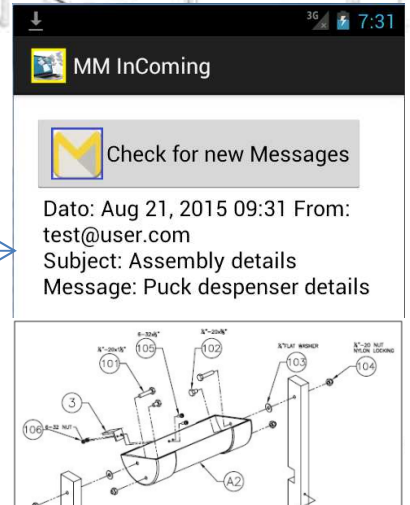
3G 7:31

MM InComing

Check for new Messages

Dato: Aug 21, 2015 09:31 From: test@user.com
Subject: Assembly details
Message: Puck despenser details

6-32x⅜"
¼"-20x⅜"
¼"-20x1⅜"
105
102
¼" FLAT WASHER
¼"-20 NUT NYLON LOCKING
101
103
104
3
106
6-32 NUT
A2